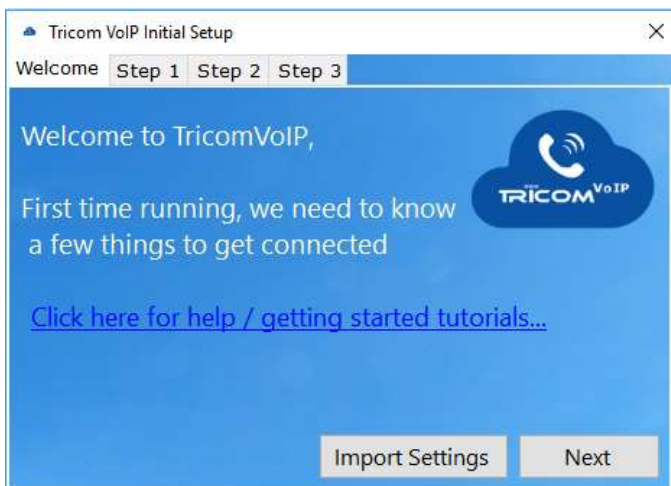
Tricom VoIP Initial Setup
×
Welcome Step 1 Step 2 Step 3

Welcome to TricomVoIP,

First time running, we need to know a few things to get connected

TRICOM VoIP

Click here for help / getting started tutorials...

Import Settings
Next